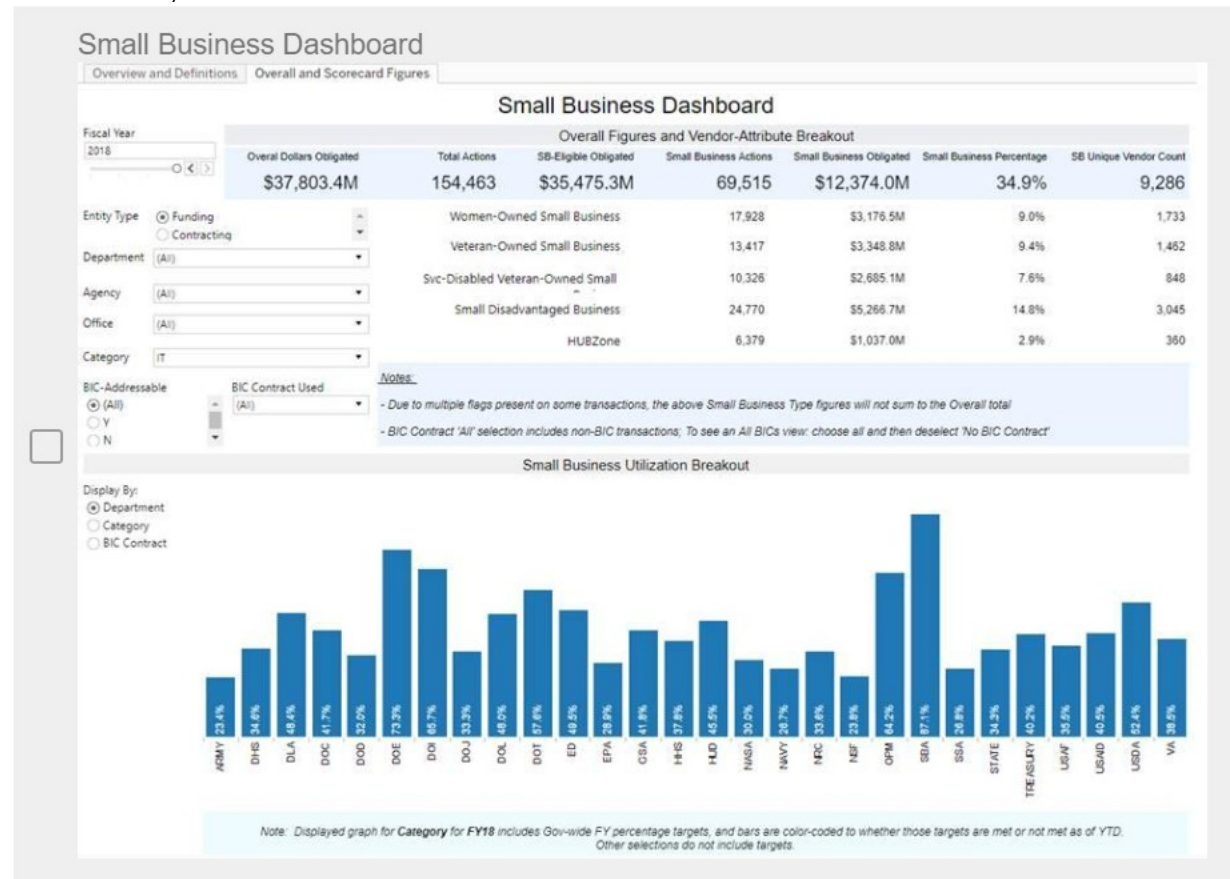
Small Business Dashboard

Overview and Definitions | Overall and Scorecard Figures

Small Business Dashboard

Fiscal Year
2018

Overall Figures and Vendor-Attribute Breakout

| Overal Dollars Obligated | Total Actions | SB-Eligible Obligated | Small Business Actions | Small Business Obligated | Small Business Percentage | SB Unique Vendor Count |
|---|---|---|---|---|---|---|
| \$37,803.4M | 154,463 | \$35,475.3M | 69,515 | \$12,374.0M | 34.9% | 9,286 |

Entity Type ⦿ Funding ○ Contracting

Department (All)

Agency (All)

Office (All)

Category IT

| | Small Business Actions | Small Business Obligated | Small Business Percentage | SB Unique Vendor Count |
|---|---|---|---|---|
| Women-Owned Small Business | 17,928 | \$3,176.5M | 9.0% | 1,733 |
| Veteran-Owned Small Business | 13,417 | \$3,348.8M | 9.4% | 1,462 |
| Svc-Disabled Veteran-Owned Small | 10,326 | \$2,685.1M | 7.6% | 848 |
| Small Disadvantaged Business | 24,770 | \$5,266.7M | 14.8% | 3,045 |
| HUBZone | 6,379 | \$1,037.0M | 2.9% | 360 |

BIC-Addressable
⦿ (All)
○ Y
○ N

BIC Contract Used
(All)

Notes:
- Due to multiple flags present on some transactions, the above Small Business Type figures will not sum to the Overall total
- BIC Contract 'All' selection includes non-BIC transactions; To see an All BICs view: choose all and then deselect 'No BIC Contract'

Small Business Utilization Breakout

Display By:
⦿ Department
○ Category
○ BIC Contract

23.4% ARMY
34.6% DHS
48.4% DLA
41.7% DOC
32.0% DOD
73.3% DOE
65.7% DOI
33.3% DOJ
48.0% DOL
57.6% DOT
49.5% ED
28.9% EPA
41.8% GSA
37.8% HHS
45.5% HUD
30.0% NASA
28.7% NAVY
33.6% NRC
23.8% NSF
64.2% OPM
87.1% SBA
26.8% SSA
34.3% STATE
40.2% TREASURY
35.5% USAF
40.5% USAID
52.4% USDA
38.5% VA

Note: Displayed graph for Category for FY18 includes Gov-wide FY percentage targets, and bars are color-coded to whether those targets are met or not met as of YTD. Other selections do not include targets.